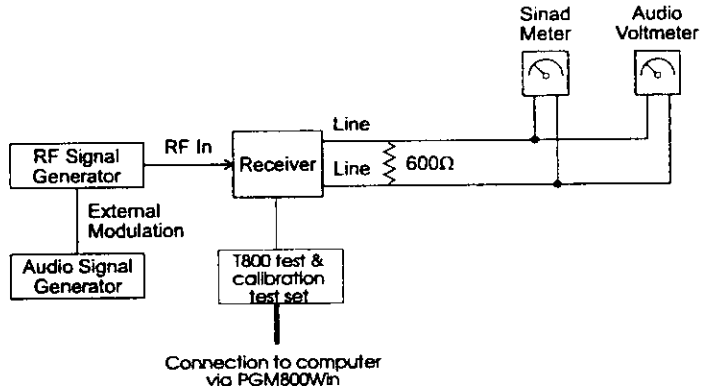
Sinad Meter

Audio Voltmeter

RF Signal Generator

RF In

Receiver

Line

Line

600Ω

External Modulation

Audio Signal Generator

T800 test & calibration test set

Connection to computer via PGM800Win